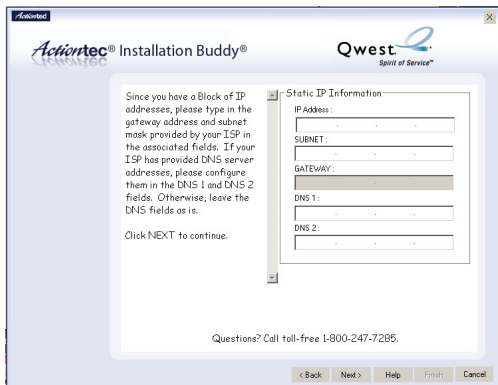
Actiontec

Actiontec® Installation Buddy®

Qwest
Spirit of Service™

Since you have a Block of IP addresses, please type in the gateway address and subnet mask provided by your ISP in the associated fields. If your ISP has provided DNS server addresses, please configure them in the DNS 1 and DNS 2 fields. Otherwise, leave the DNS fields as is.

Click NEXT to continue.

Static IP Information
IP Address :
SUBNET :
GATEWAY :
DNS 1 :
DNS 2 :

Questions? Call toll-free 1-800-247-7285.

< Back Next > Help Finish Cancel